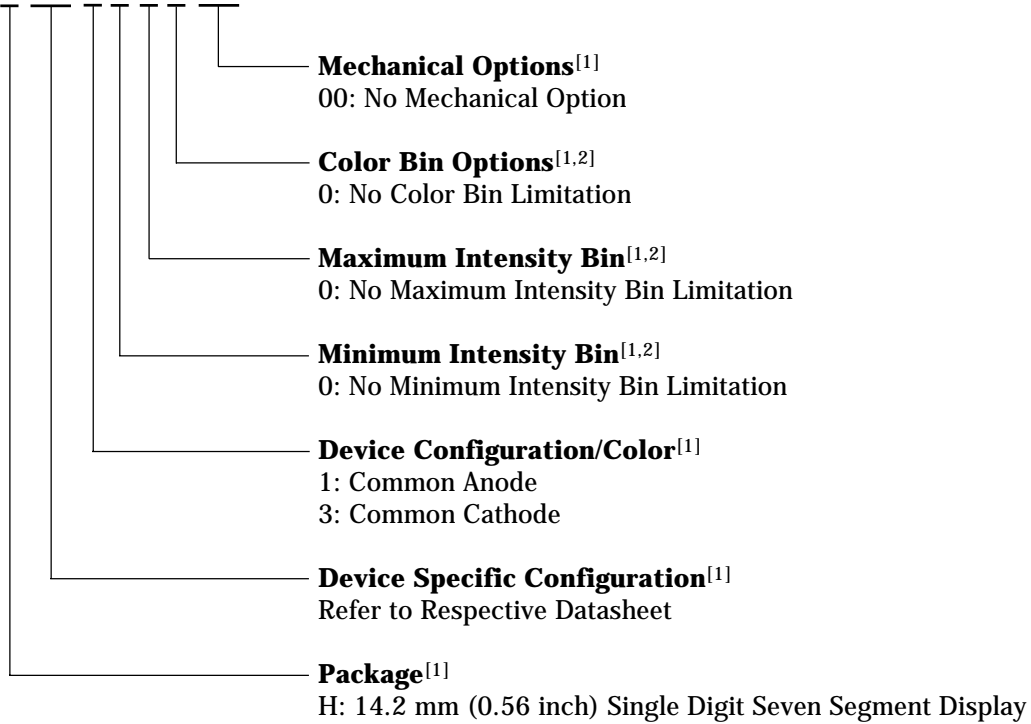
Mechanical Options$^{[1]}$
00: No Mechanical Option

Color Bin Options$^{[1,2]}$
0: No Color Bin Limitation

Maximum Intensity Bin$^{[1,2]}$
0: No Maximum Intensity Bin Limitation

Minimum Intensity Bin$^{[1,2]}$
0: No Minimum Intensity Bin Limitation

Device Configuration/Color$^{[1]}$
1: Common Anode
3: Common Cathode

Device Specific Configuration$^{[1]}$
Refer to Respective Datasheet

Package$^{[1]}$
H: 14.2 mm (0.56 inch) Single Digit Seven Segment Display